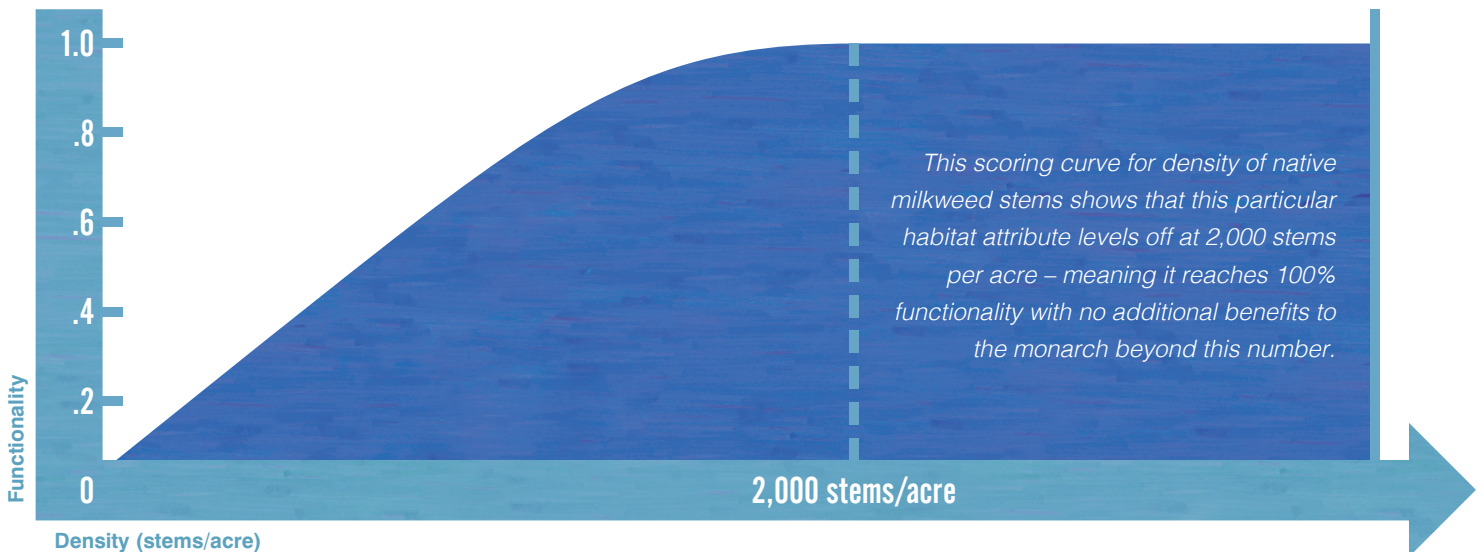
1.0

.8

.6

.4

.2

0

Functionality

This scoring curve for density of native milkweed stems shows that this particular habitat attribute levels off at 2,000 stems per acre – meaning it reaches 100% functionality with no additional benefits to the monarch beyond this number.

2,000 stems/acre

Density (stems/acre)